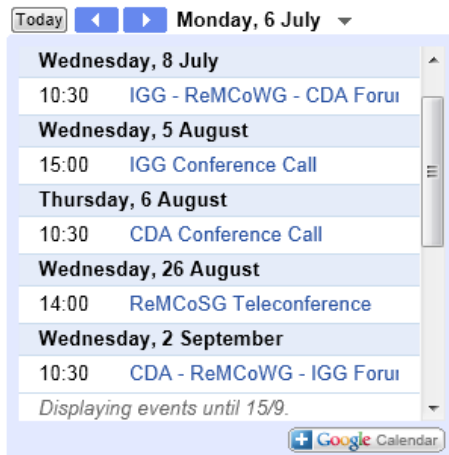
Today Monday, 6 July

Wednesday, 8 July
10:30 IGG - ReMCoWG - CDA Forui
Wednesday, 5 August
15:00 IGG Conference Call
Thursday, 6 August
10:30 CDA Conference Call
Wednesday, 26 August
14:00 ReMCoSG Teleconference
Wednesday, 2 September
10:30 CDA - ReMCoWG - IGG Forui
Displaying events until 15/9.

Google Calendar